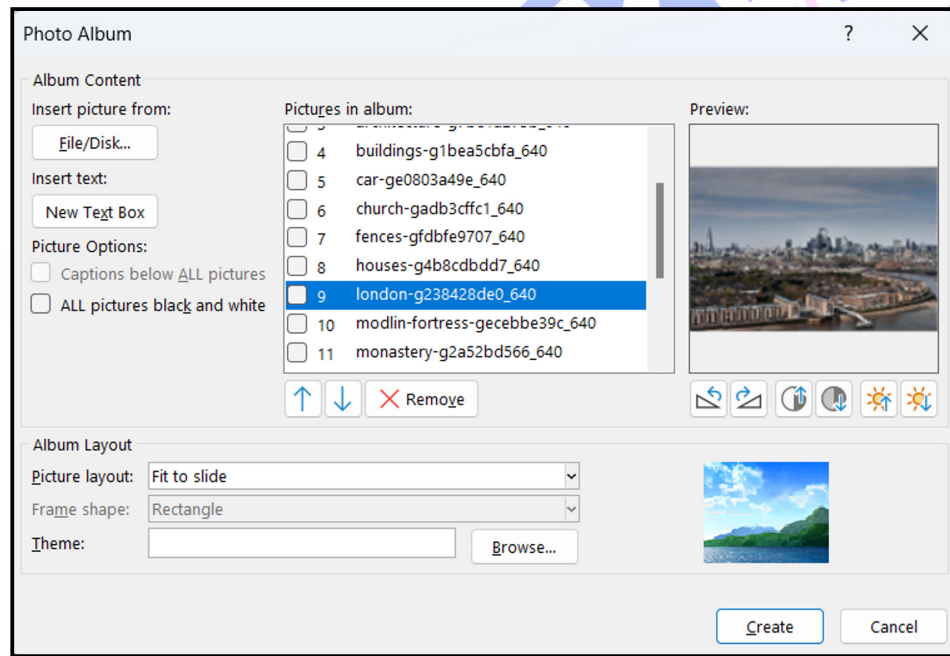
Photo Album

?

Album Content

Insert picture from:

File/Disk...

Insert text:

New Text Box

Picture Options:

Captions below ALL pictures

ALL pictures black and white

Pictures in album:

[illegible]

4 buildings-g1bea5cbfa_640

5 car-ge0803a49e_640

6 church-gadb3cffc1_640

7 fences-gfdbfe9707_640

8 houses-g4b8cdbdd7_640

9 london-g238428de0_640

10 modlin-fortress-gecebbe39c_640

11 monastery-g2a52bd566_640

Remove

Preview:

Album Layout

Picture layout: Fit to slide

Frame shape: Rectangle

Theme:

Browse...

Create

Cancel